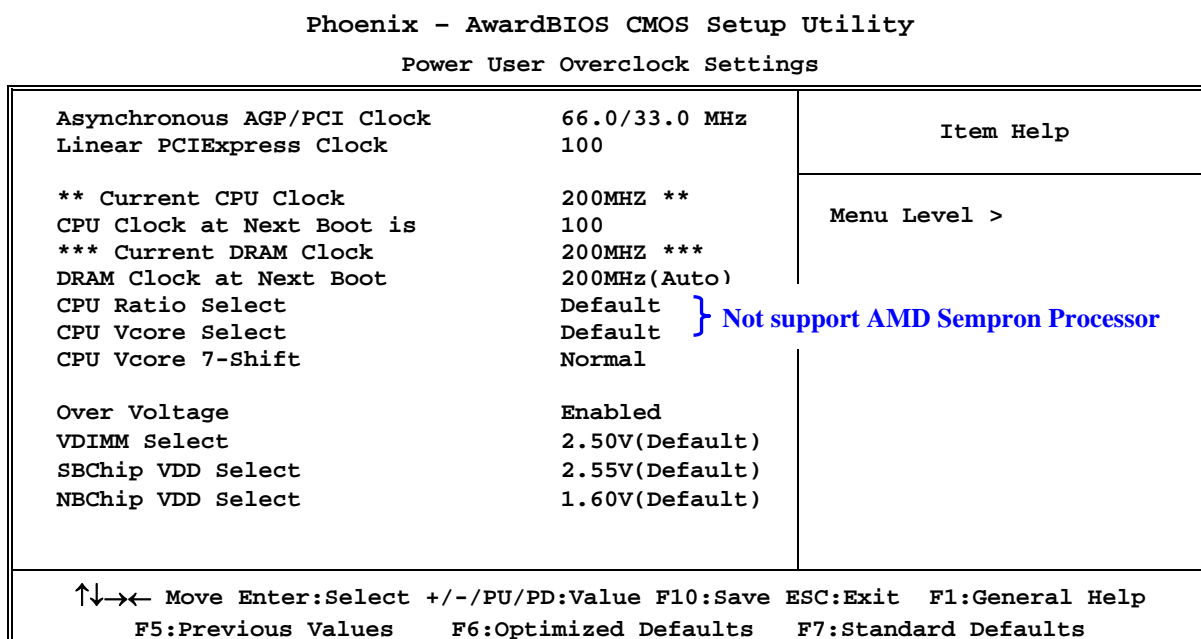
Phoenix – AwardBIOS CMOS Setup Utility

Power User Overclock Settings

| | | |
|---|---|---|
| Asynchronous AGP/PCI Clock | 66.0/33.0 MHz | Item Help |
| Linear PCIExpress Clock | 100 | |
| ** Current CPU Clock | 200MHZ ** | Menu Level > |
| CPU Clock at Next Boot is | 100 | |
| *** Current DRAM Clock | 200MHZ *** | |
| DRAM Clock at Next Boot | 200MHz(Auto) | |
| CPU Ratio Select | Default | |
| CPU Vcore Select | Default | |
| CPU Vcore 7-Shift | Normal | |
| Over Voltage | Enabled | |
| VDIMM Select | 2.50V(Default) | |
| SBChip VDD Select | 2.55V(Default) | |
| NBChip VDD Select | 1.60V(Default) | |

} Not support AMD Sempron Processor

↑↓→← Move Enter:Select +/-/PU/PD:Value F10:Save ESC:Exit F1:General Help
F5:Previous Values F6:Optimized Defaults F7:Standard Defaults